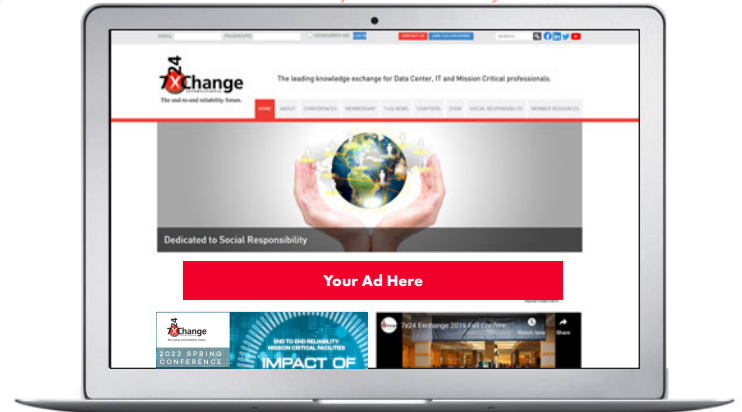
EMAIL PASSWORD REMEMBER ME LOG IN CONTACT US JOIN 7x24 EXCHANGE SEARCH

7x24 Exchange INTERNATIONAL
The end-to-end reliability forum.

The leading knowledge exchange for Data Center, IT and Mission Critical professionals.

HOME ABOUT CONFERENCES MEMBERSHIP 7x24 NEWS CHAPTERS STEM SOCIAL RESPONSIBILITY MEMBER RESOURCES

Dedicated to Social Responsibility

Your Ad Here

7x24 Exchange
2022 SPRING CONFERENCE
END TO END RELIABILITY MISSION CRITICAL FACILITIES
IMPACT OF

7x24 Exchange 2019 Fall Conference
Watch later Share